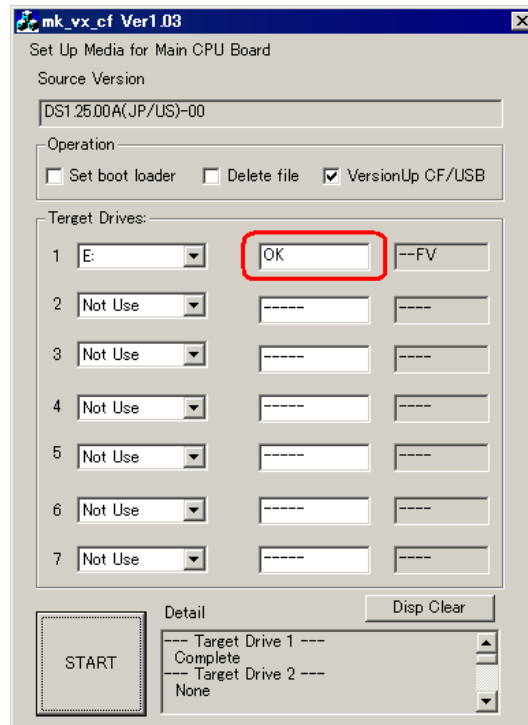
mk_vx_cf Ver1.03

Set Up Media for Main CPU Board

Source Version

DS1.25.00A(JP/US)-00

Operation

Set boot loader

Delete file

VersionUp CF/USB

Target Drives:

1 E: OK --FV

2 Not Use ----- ----

3 Not Use ----- ----

4 Not Use ----- ----

5 Not Use ----- ----

6 Not Use ----- ----

7 Not Use ----- ----

START

Detail

Disp Clear

--- Target Drive 1 ---
Complete
--- Target Drive 2 ---
None